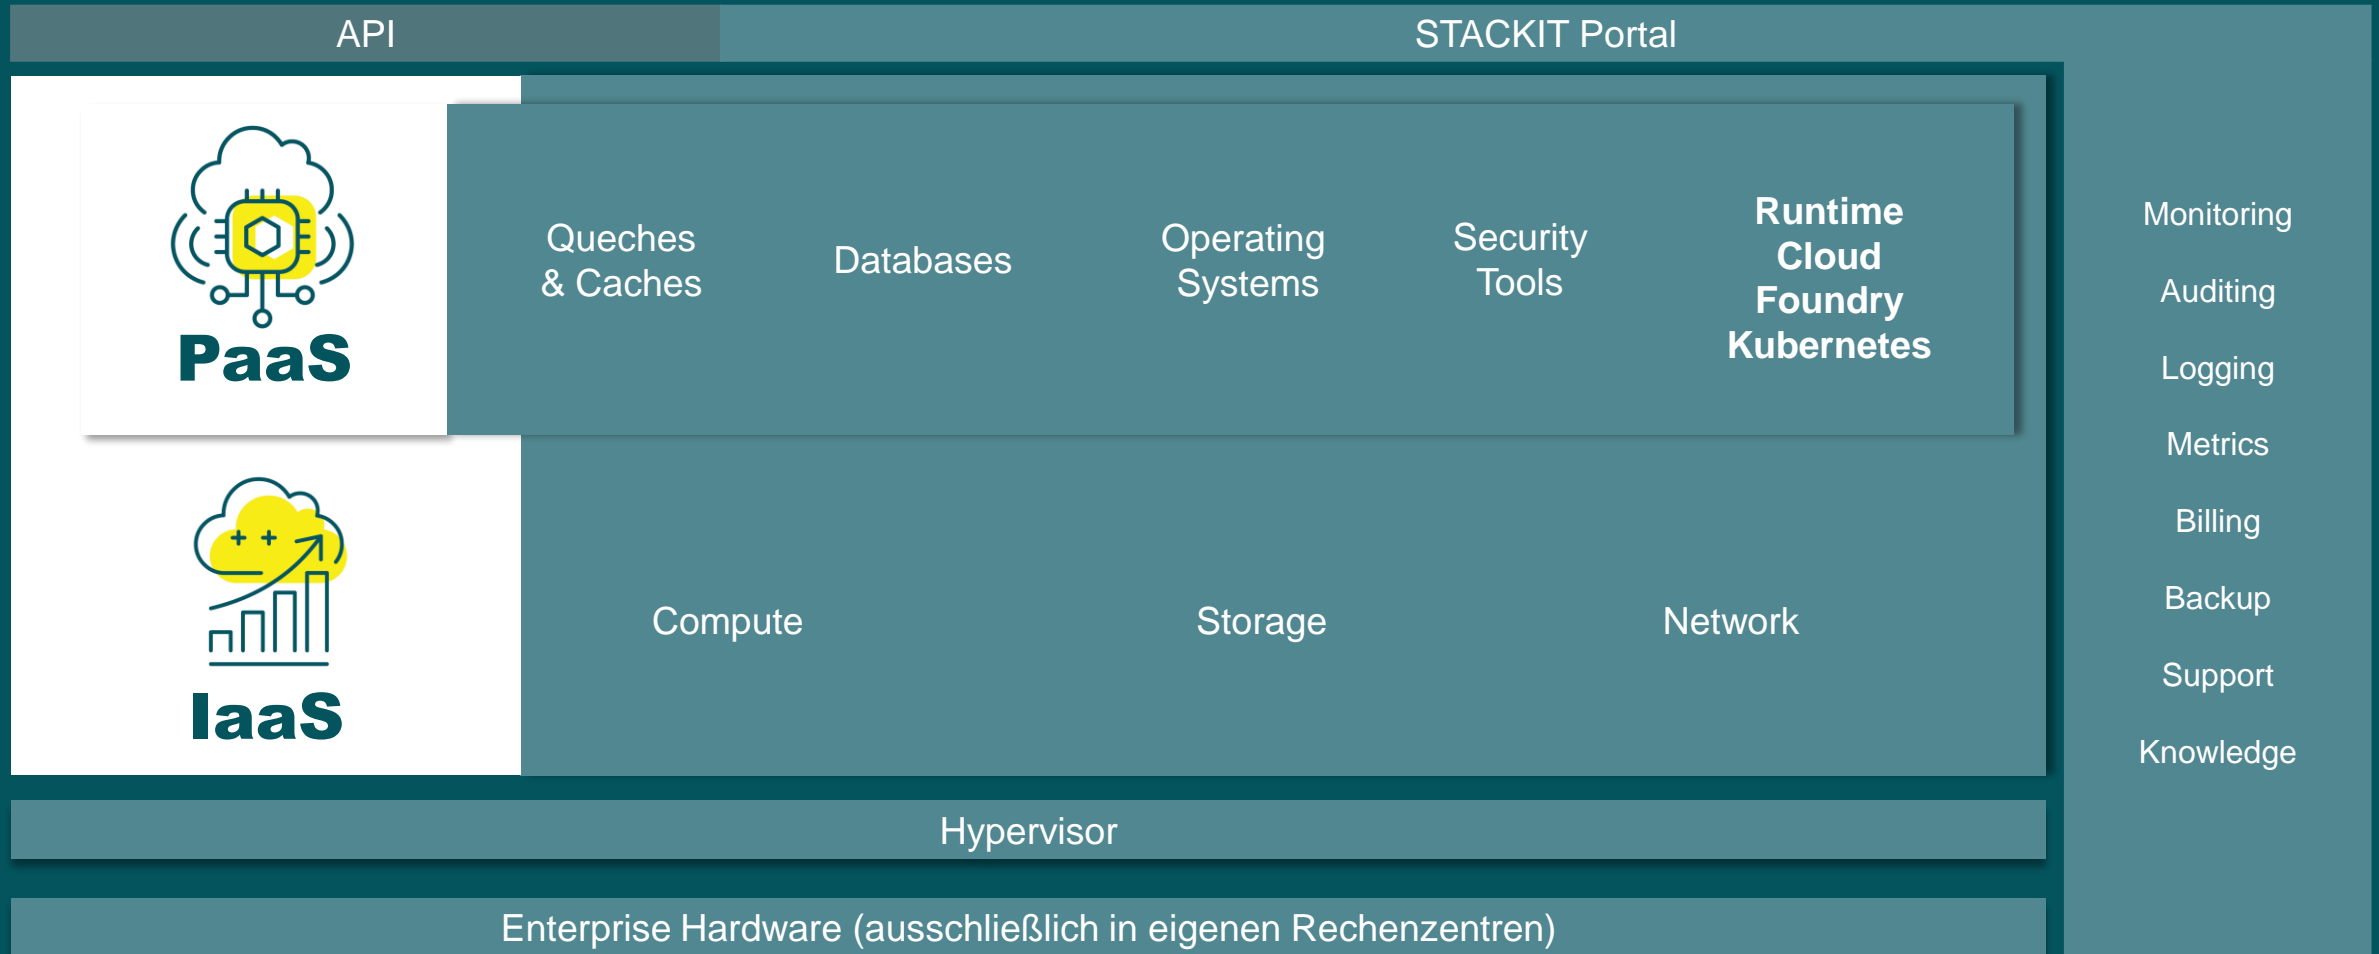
API

STACKIT Portal

PaaS

Queches & Caches

Databases

Operating Systems

Security Tools

Runtime Cloud Foundry Kubernetes

IaaS

Compute

Storage

Network

Monitoring

Auditing

Logging

Metrics

Billing

Backup

Support

Knowledge

Hypervisor

Enterprise Hardware (ausschließlich in eigenen Rechenzentren)